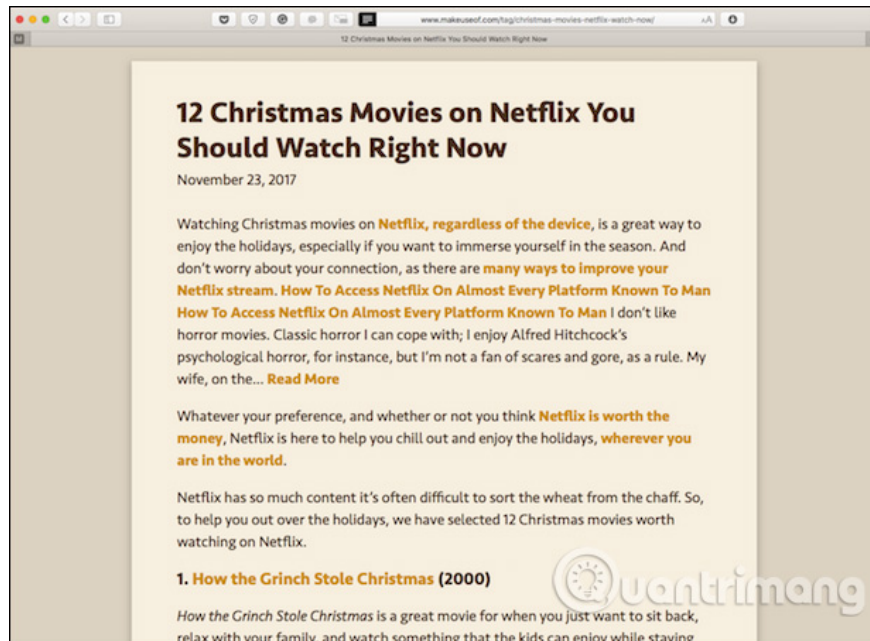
www.makeuseof.com/tag/christmas-movies-netflix-watch-now/

12 Christmas Movies on Netflix You Should Watch Right Now

12 Christmas Movies on Netflix You Should Watch Right Now

November 23, 2017

Watching Christmas movies on Netflix, regardless of the device, is a great way to enjoy the holidays, especially if you want to immerse yourself in the season. And don't worry about your connection, as there are many ways to improve your Netflix stream. How To Access Netflix On Almost Every Platform Known To Man How To Access Netflix On Almost Every Platform Known To Man I don't like horror movies. Classic horror I can cope with; I enjoy Alfred Hitchcock's psychological horror, for instance, but I'm not a fan of scares and gore, as a rule. My wife, on the... Read More

Whatever your preference, and whether or not you think Netflix is worth the money, Netflix is here to help you chill out and enjoy the holidays, wherever you are in the world.

Netflix has so much content it's often difficult to sort the wheat from the chaff. So, to help you out over the holidays, we have selected 12 Christmas movies worth watching on Netflix.

1. How the Grinch Stole Christmas (2000)

How the Grinch Stole Christmas is a great movie for when you just want to sit back, relax with your family, and watch something that the kids can enjoy while staying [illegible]

Quantrimang